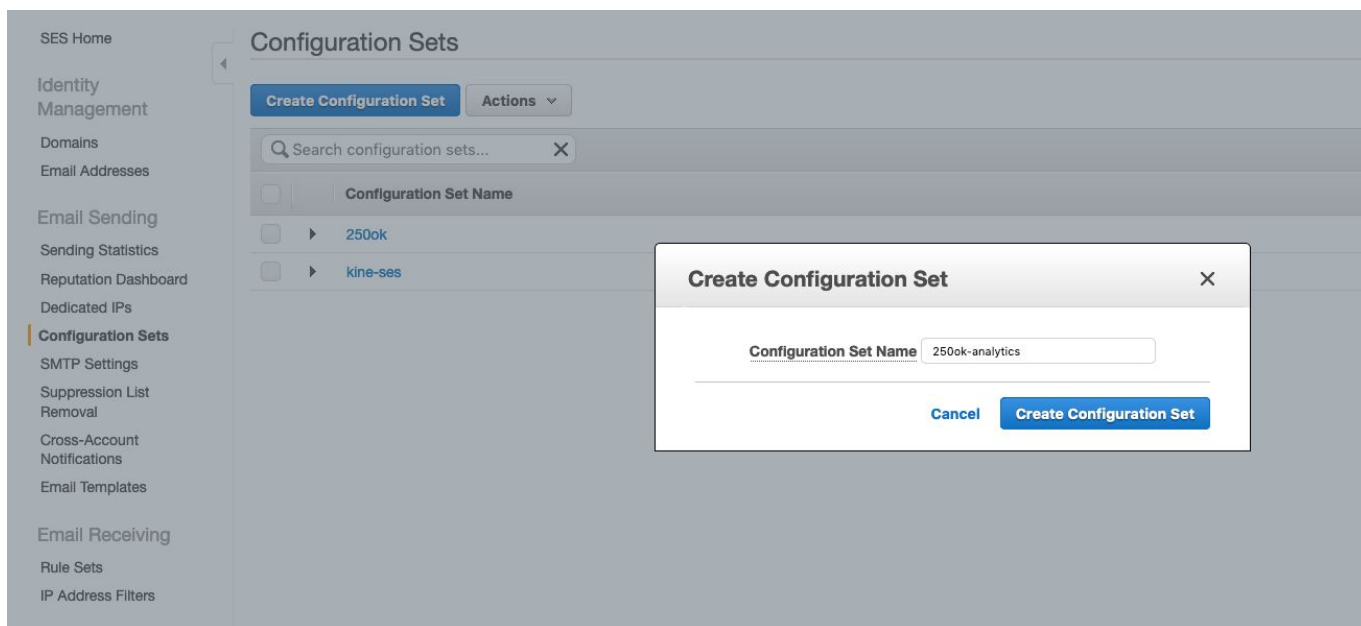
SES Home

Identity Management

Domains

Email Addresses

Email Sending

Sending Statistics

Reputation Dashboard

Dedicated IPs

Configuration Sets

SMTP Settings

Suppression List Removal

Cross-Account Notifications

Email Templates

Email Receiving

Rule Sets

IP Address Filters

Configuration Sets

Create Configuration Set

Actions

Search configuration sets...

| | Configuration Set Name |
|---|---|
| | 250ok |
| | kine-ses |

Create Configuration Set

Configuration Set Name 250ok-analytics

Cancel

Create Configuration Set